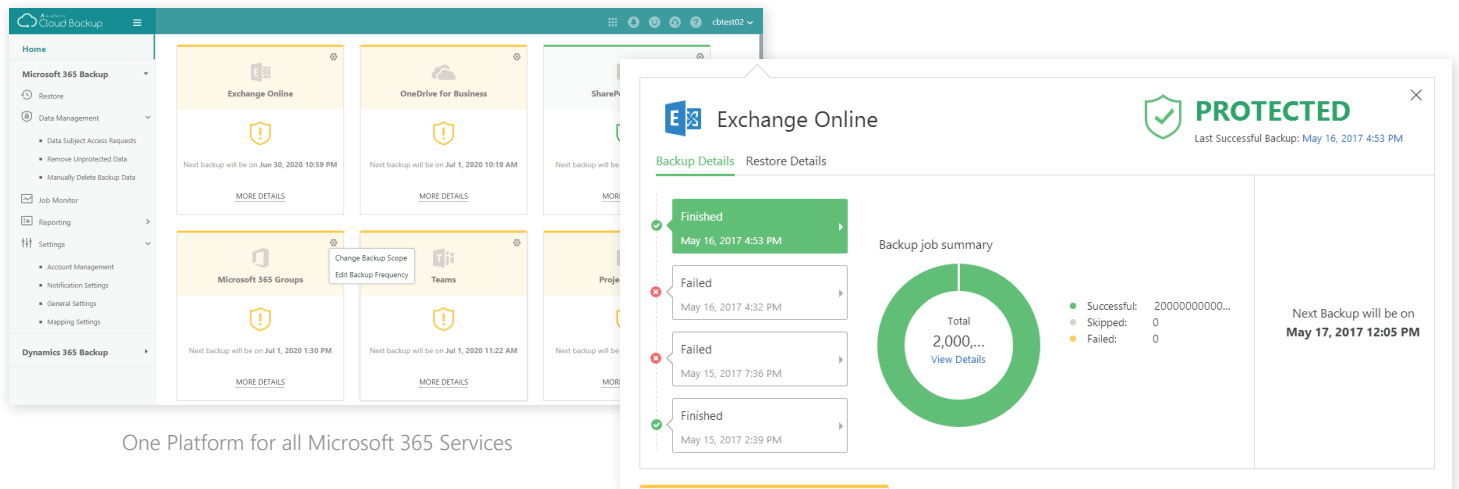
Cloud Backup

cbtest02

Home

Microsoft 365 Backup

Restore

Data Management

Data Subject Access Requests

Remove Unprotected Data

Manually Delete Backup Data

Job Monitor

Reporting

Settings

Account Management

Notification Settings

General Settings

Mapping Settings

Dynamics 365 Backup

Exchange Online

Next backup will be on Jun 30, 2020 10:59 PM

MORE DETAILS

OneDrive for Business

Next backup will be on Jul 1, 2020 10:19 AM

MORE DETAILS

ShareP

Next backup will be

MORE

Microsoft 365 Groups

Change Backup Scope

Edit Backup Frequency

Next backup will be on Jul 1, 2020 1:30 PM

MORE DETAILS

Teams

Next backup will be on Jul 1, 2020 11:22 AM

MORE DETAILS

Proje

Next backup will be

MORE

One Platform for all Microsoft 365 Services

Exchange Online

PROTECTED

Last Successful Backup: May 16, 2017 4:53 PM

Backup Details Restore Details

Finished
May 16, 2017 4:53 PM

Failed
May 16, 2017 4:32 PM

Failed
May 15, 2017 7:36 PM

Finished
May 15, 2017 2:39 PM

Backup job summary

Total
2,000,...
View Details

Successful: 20000000000...
Skipped: 0
Failed: 0

Next Backup will be on
May 17, 2017 12:05 PM